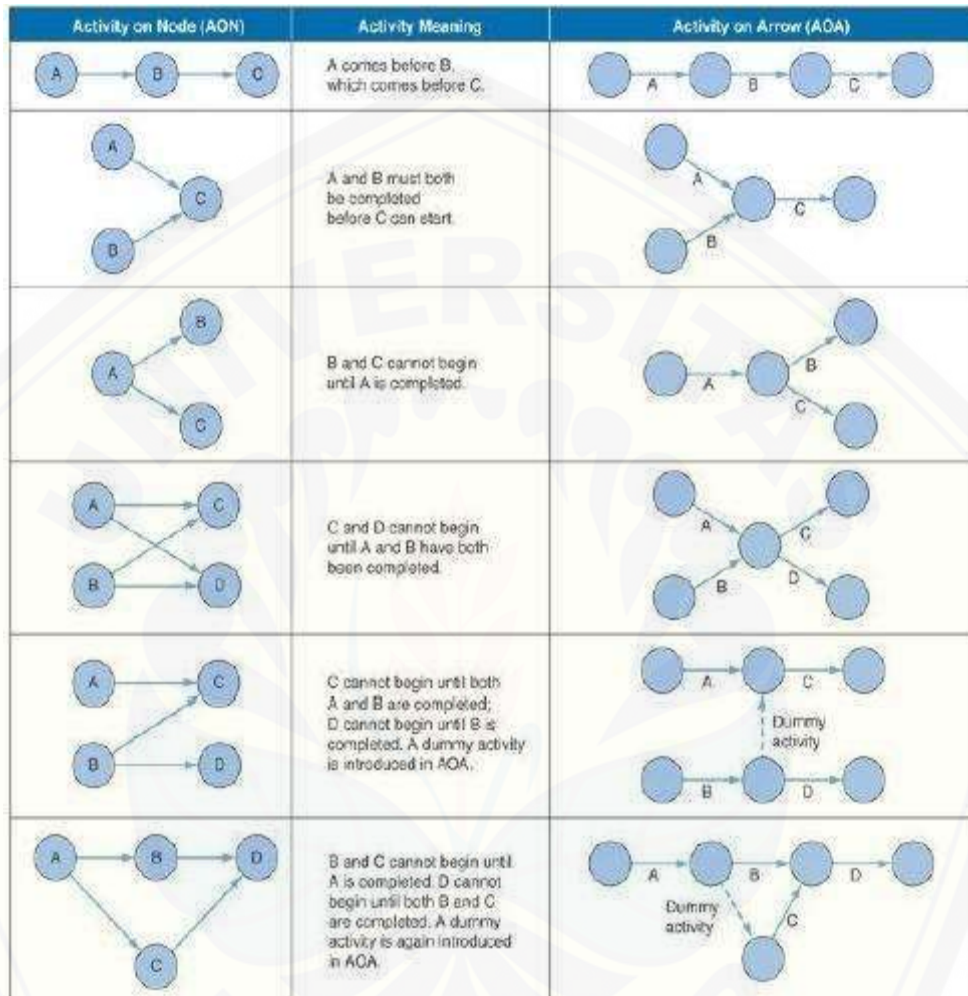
| Activity on Node (AON) | Activity Meaning | Activity on Arrow (AOA) |
|---|---|---|
| A B C | A comes before B, which comes before C. | A B C |
| A B C | A and B must both be completed before C can start. | A B C |
| A B C | B and C cannot begin until A is completed. | A B C |
| A B C D | C and D cannot begin until A and B have both been completed. | A B C D |
| A B C D | C cannot begin until both A and B are completed; D cannot begin until B is completed. A dummy activity is introduced in AOA. | A C Dummy activity B D |
| A B D C | B and C cannot begin until A is completed. D cannot begin until both B and C are completed. A dummy activity is again introduced in AOA. | A B D Dummy activity C |